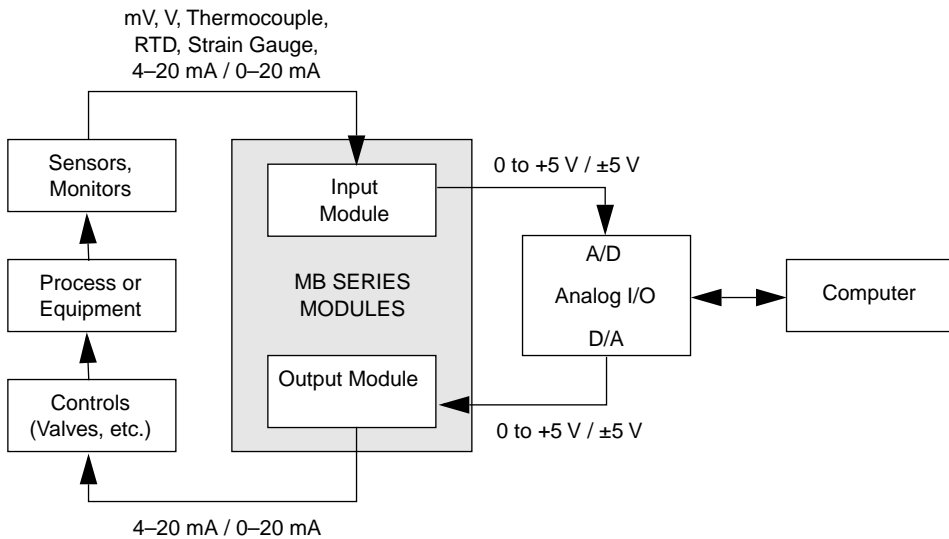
mV, V, Thermocouple, RTD, Strain Gauge, 4–20 mA / 0–20 mA

Sensors, Monitors

Process or Equipment

Controls (Valves, etc.)

Input Module

MB SERIES MODULES

Output Module

0 to +5 V / ±5 V

A/D

Analog I/O

D/A

Computer

0 to +5 V / ±5 V

4–20 mA / 0–20 mA